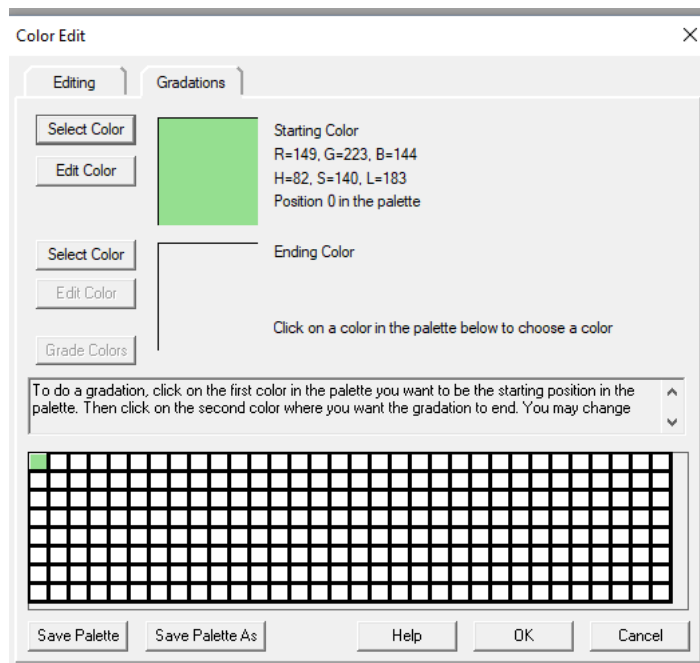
Color Edit

Editing

Gradations

Select Color

Edit Color

Starting Color
R=149, G=223, B=144
H=82, S=140, L=183
Position 0 in the palette

Select Color

Edit Color

Ending Color

Click on a color in the palette below to choose a color

Grade Colors

To do a gradation, click on the first color in the palette you want to be the starting position in the palette. Then click on the second color where you want the gradation to end. You may change

Save Palette

Save Palette As

Help

OK

Cancel